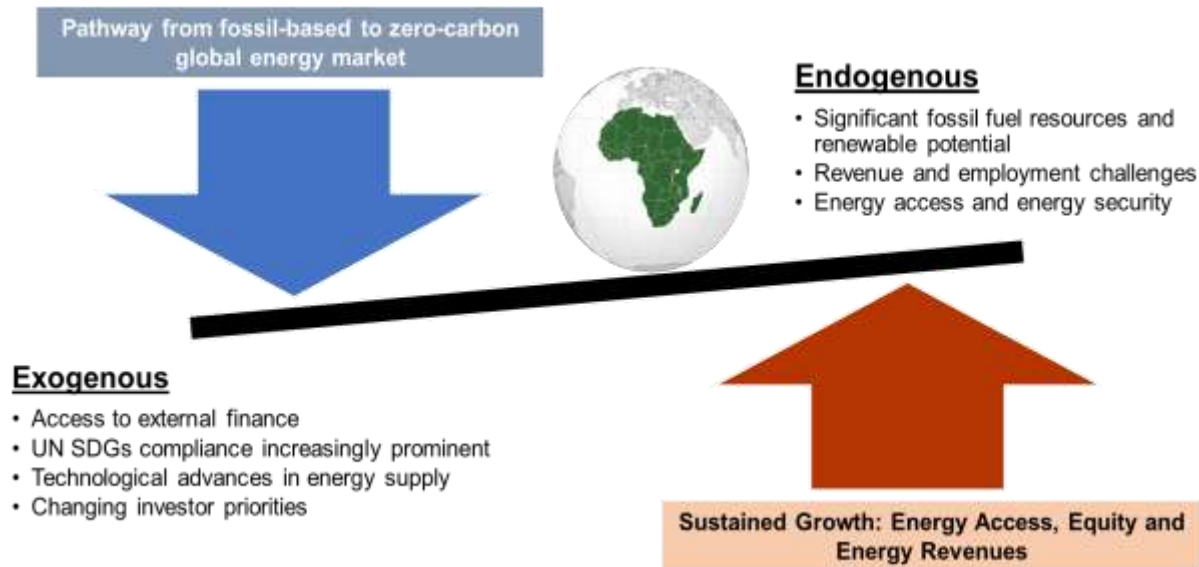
Pathway from fossil-based to zero-carbon global energy market

Endogenous

- Significant fossil fuel resources and renewable potential
- Revenue and employment challenges
- Energy access and energy security

Exogenous

- Access to external finance
- UN SDGs compliance increasingly prominent
- Technological advances in energy supply
- Changing investor priorities

Sustained Growth: Energy Access, Equity and Energy Revenues